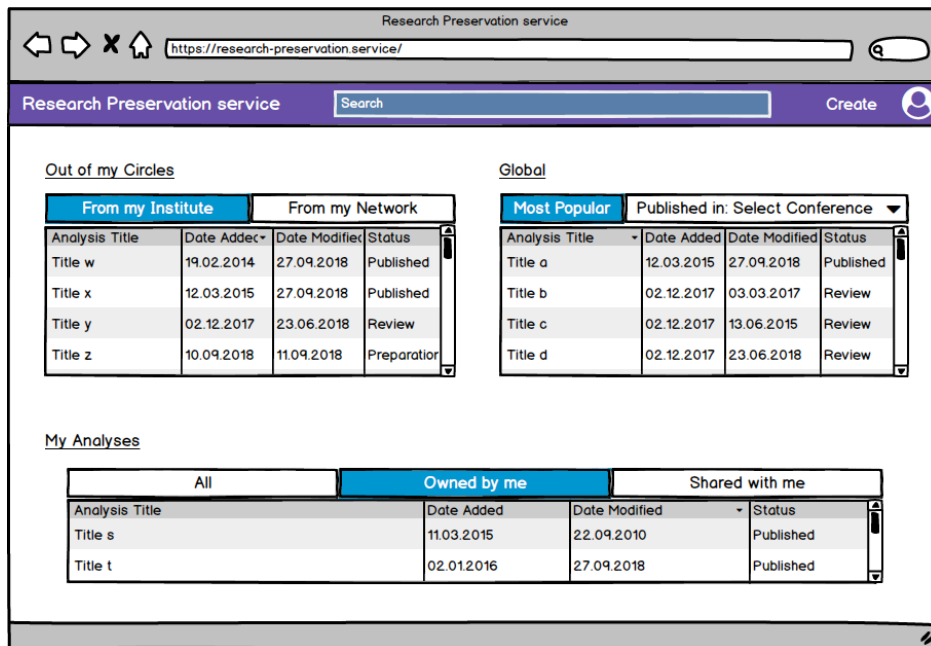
Research Preservation service

https://research-preservation.service/

Research Preservation service

Search

Create

Out of my Circles

From my Institute | From my Network

| Analysis Title | Date Addec | Date Modifiec | Status |
|---|---|---|---|
| Title w | 19.02.2014 | 27.09.2018 | Published |
| Title x | 12.03.2015 | 27.09.2018 | Published |
| Title y | 02.12.2017 | 23.06.2018 | Review |
| Title z | 10.09.2018 | 11.09.2018 | Preparation |

Global

Most Popular | Published in: Select Conference

| Analysis Title | Date Added | Date Modified | Status |
|---|---|---|---|
| Title a | 12.03.2015 | 27.09.2018 | Published |
| Title b | 02.12.2017 | 03.03.2017 | Review |
| Title c | 02.12.2017 | 13.06.2015 | Review |
| Title d | 02.12.2017 | 23.06.2018 | Review |

My Analyses

All | Owned by me | Shared with me

| Analysis Title | Date Added | Date Modified | Status |
|---|---|---|---|
| Title s | 11.03.2015 | 22.09.2010 | Published |
| Title t | 02.01.2016 | 27.09.2018 | Published |